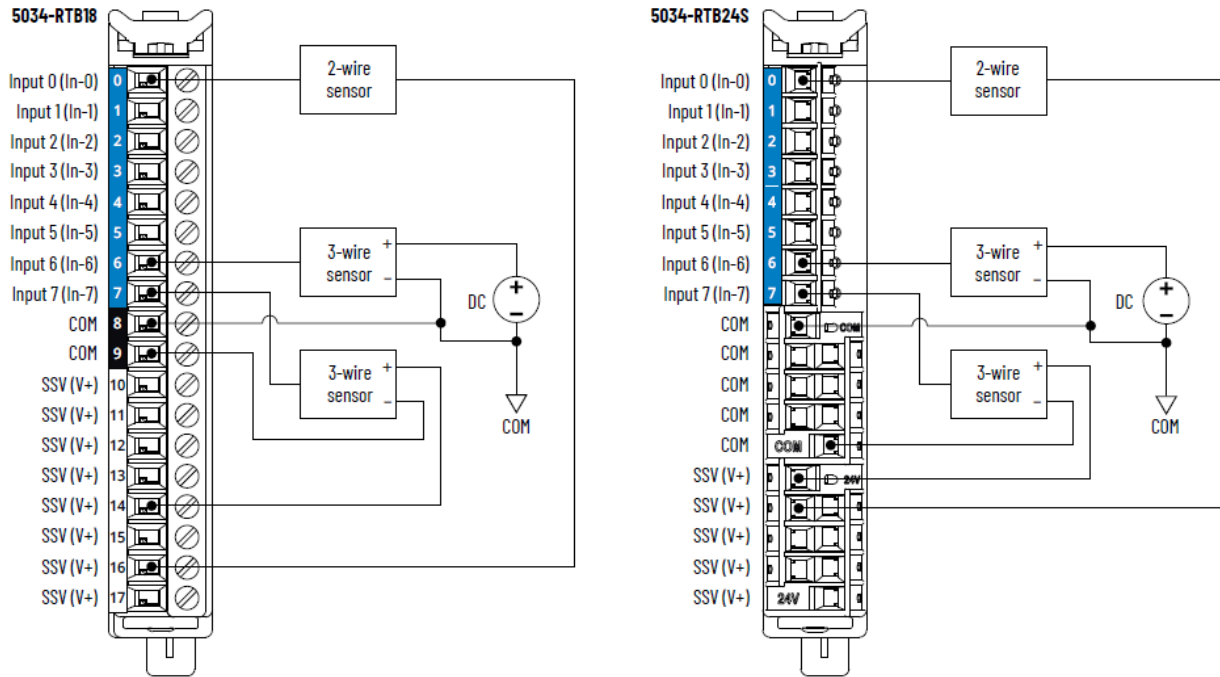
5034-RTB18

Input 0 (In-0)
Input 1 (In-1)
Input 2 (In-2)
Input 3 (In-3)
Input 4 (In-4)
Input 5 (In-5)
Input 6 (In-6)
Input 7 (In-7)
COM
COM
SSV (V+)
SSV (V+)
SSV (V+)
SSV (V+)
SSV (V+)
SSV (V+)
SSV (V+)
SSV (V+)

0
1
2
3
4
5
6
7
8
9
10
11
12
13
14
15
16
17

2-wire sensor

3-wire sensor
+
–

DC
+
–

3-wire sensor
+
–

COM

5034-RTB24S

Input 0 (In-0)
Input 1 (In-1)
Input 2 (In-2)
Input 3 (In-3)
Input 4 (In-4)
Input 5 (In-5)
Input 6 (In-6)
Input 7 (In-7)
COM
COM
COM
COM
COM
SSV (V+)
SSV (V+)
SSV (V+)
SSV (V+)
SSV (V+)

0
1
2
3
4
5
6
7

COM
COM
24V
24V

2-wire sensor

3-wire sensor
+
–

DC
+
–

3-wire sensor
+
–

COM